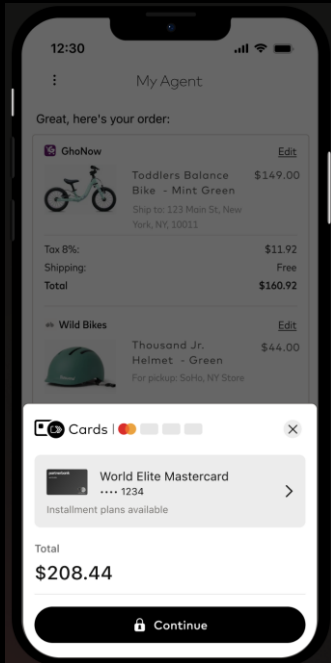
12:30

My Agent

Great, here's your order:

GhoNow

Edit

Toddlers Balance Bike - Mint Green

$149.00

Ship to: 123 Main St, New York, NY, 10011

Tax 8%: $11.92

Shipping: Free

Total $160.92

Wild Bikes

Edit

Thousand Jr. Helmet - Green

$44.00

For pickup: SoHo, NY Store

Cards |

World Elite Mastercard

•••• 1234

Installment plans available

Total

$208.44

Continue